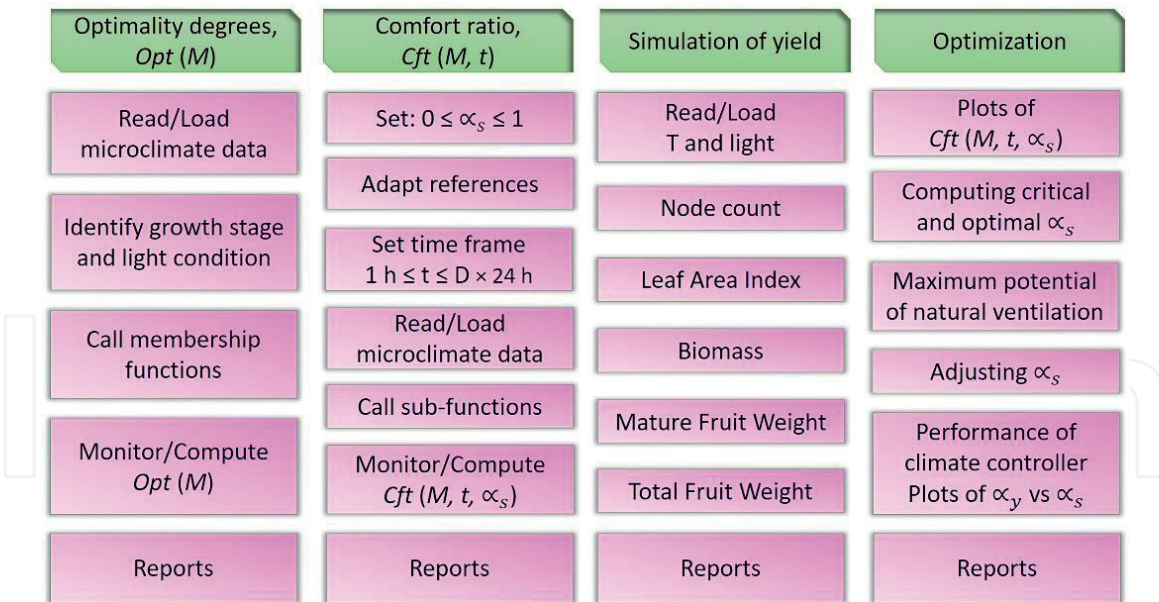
Optimality degrees, *Opt* (*M*)

Read/Load microclimate data

Identify growth stage and light condition

Call membership functions

Monitor/Compute *Opt* (*M*)

Reports

Comfort ratio, *Cft* (*M*, *t*)

Set: $0 \leq \propto_s \leq 1$

Adapt references

Set time frame 1 h ≤ t ≤ D × 24 h

Read/Load microclimate data

Call sub-functions

Monitor/Compute *Cft* (*M*, *t*, $\propto_s$)

Reports

Simulation of yield

Read/Load T and light

Node count

Leaf Area Index

Biomass

Mature Fruit Weight

Total Fruit Weight

Reports

Optimization

Plots of *Cft* (*M*, *t*, $\propto_s$)

Computing critical and optimal $\propto_s$

Maximum potential of natural ventilation

Adjusting $\propto_s$

Performance of climate controller Plots of $\propto_y$ vs $\propto_s$

Reports